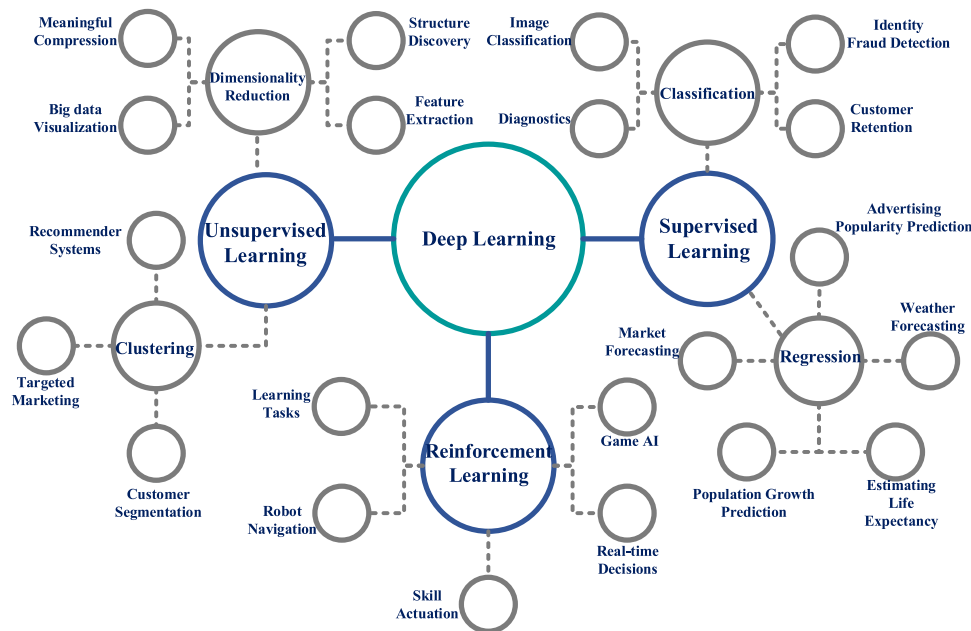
Meaningful Compression

Dimensionality Reduction

Structure Discovery

Image Classification

Identity Fraud Detection

Big data Visualization

Feature Extraction

Diagnostics

Classification

Customer Retention

Recommender Systems

Unsupervised Learning

Deep Learning

Supervised Learning

Advertising Popularity Prediction

Clustering

Market Forecasting

Regression

Weather Forecasting

Targeted Marketing

Learning Tasks

Reinforcement Learning

Game AI

Customer Segmentation

Robot Navigation

Real-time Decisions

Population Growth Prediction

Estimating Life Expectancy

Skill Actuation